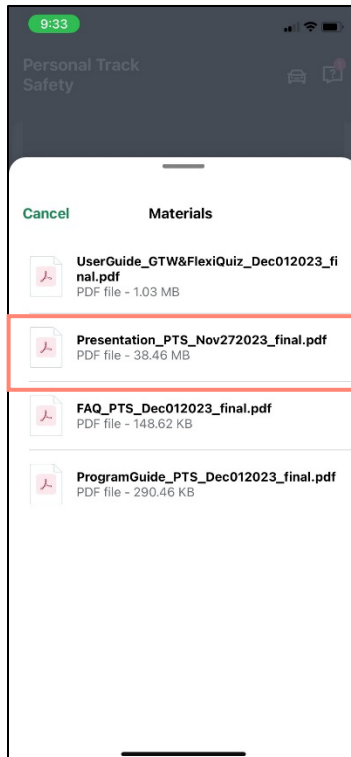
9:33

Personal Track Safety

Cancel
Materials

UserGuide_GTW&FlexiQuiz_Dec012023_final.pdf
PDF file - 1.03 MB

Presentation_PTS_Nov272023_final.pdf
PDF file - 38.46 MB

FAQ_PTS_Dec012023_final.pdf
PDF file - 148.62 KB

ProgramGuide_PTS_Dec012023_final.pdf
PDF file - 290.46 KB